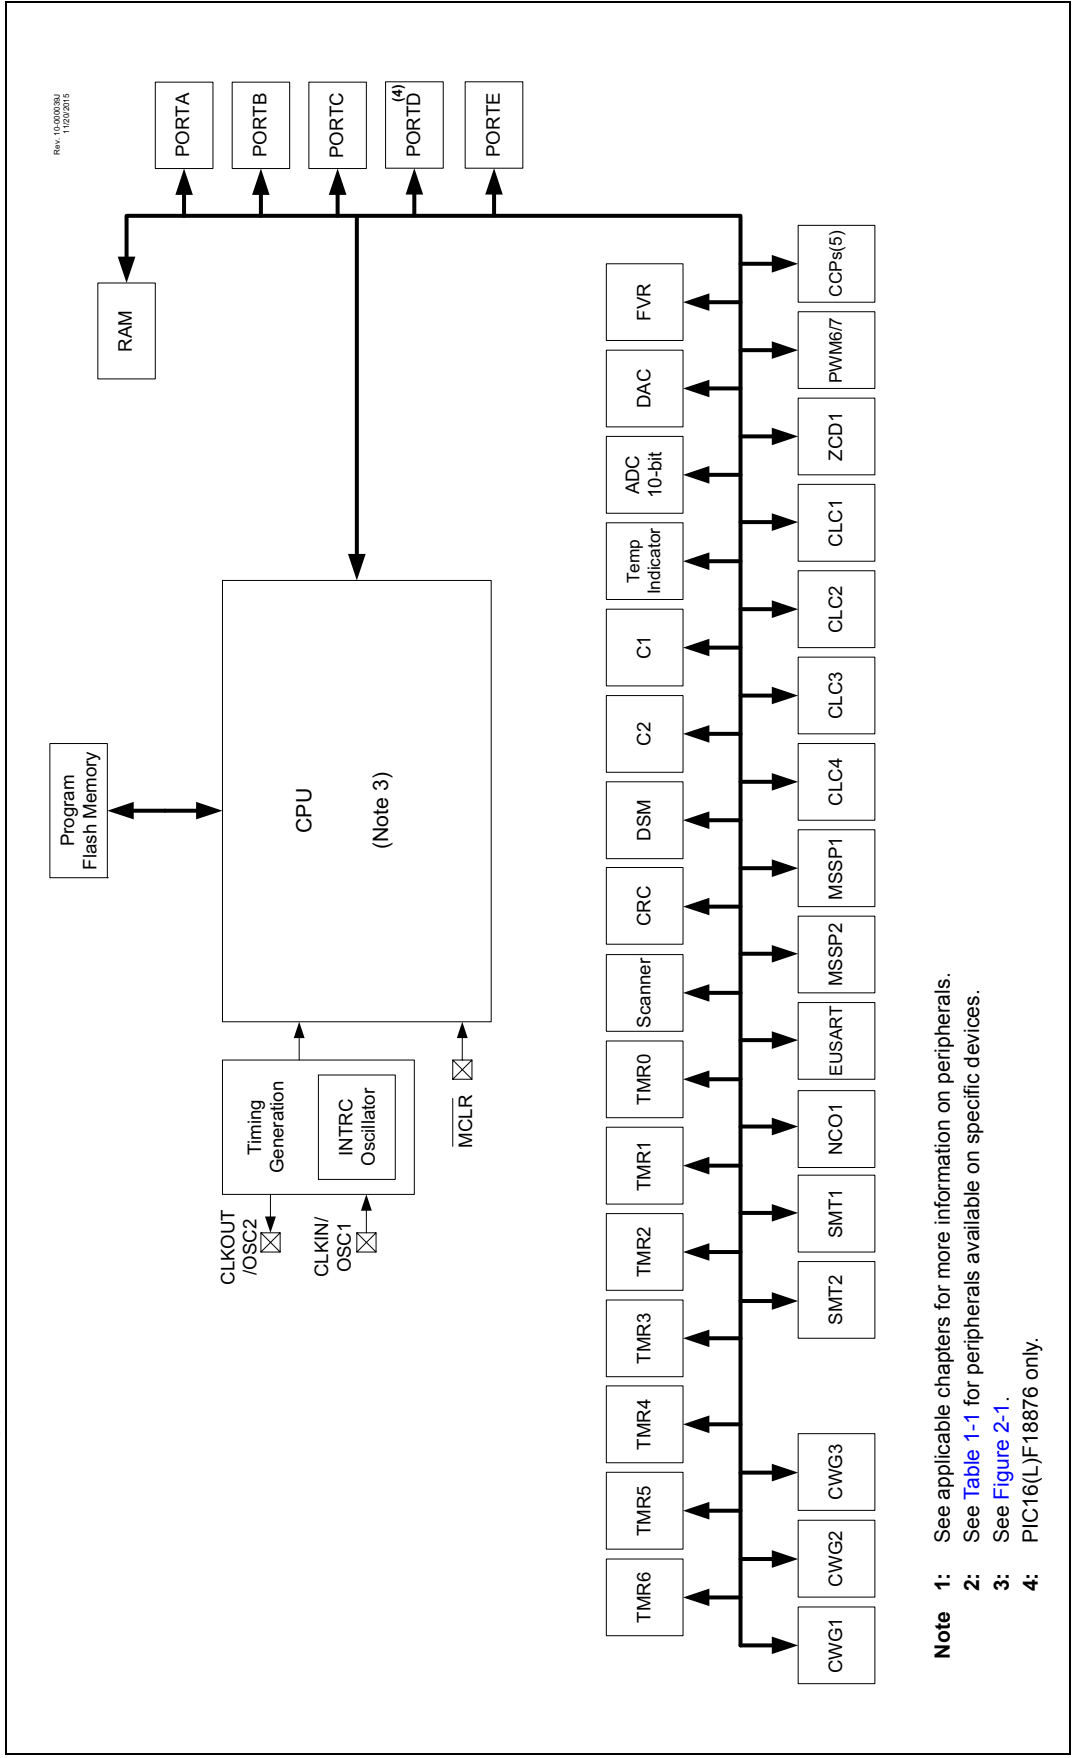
Rev. 10-000039J
11/20/2015

PORTA
PORTB
PORTC
PORTD$^{(4)}$
PORTE

RAM

Program
Flash Memory

CPU

(Note 3)

Timing
Generation

INTRC
Oscillator

CLKOUT
/OSC2

CLKIN/
OSC1

$\overline{MCLR}$

FVR
DAC
ADC
10-bit
Temp
Indicator
C1
C2
DSM
CRC
Scanner
TMR0
TMR1
TMR2
TMR3
TMR4
TMR5
TMR6

CCPs(5)
PWM6/7
ZCD1
CLC1
CLC2
CLC3
CLC4
MSSP1
MSSP2
EUSART
NCO1
SMT1
SMT2
CWG3
CWG2
CWG1

Note 1: See applicable chapters for more information on peripherals.
2: See Table 1-1 for peripherals available on specific devices.
3: See Figure 2-1.
4: PIC16(L)F18876 only.